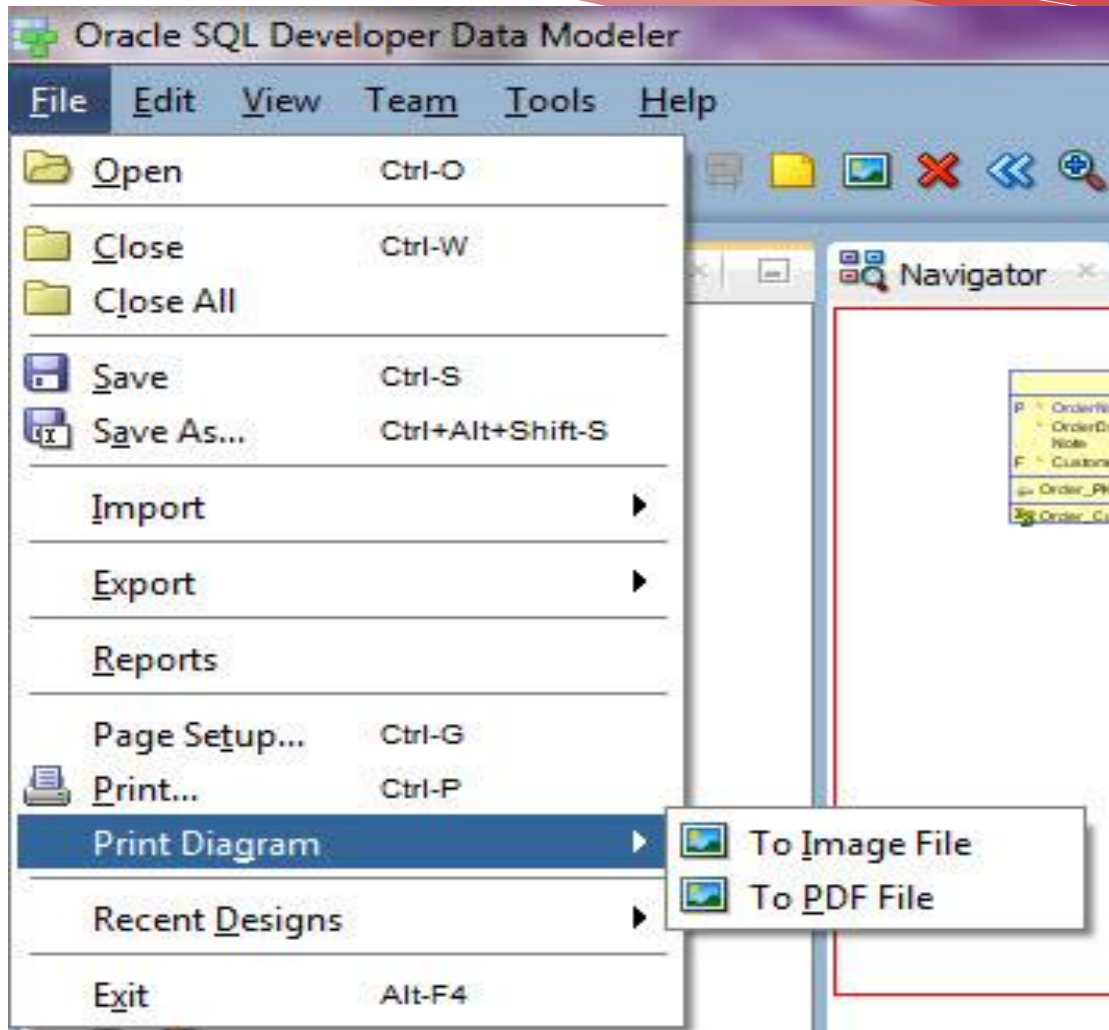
Oracle SQL Developer Data Modeler

File Edit View Team Tools Help

Open Ctrl-O

Close Ctrl-W
Close All

Save Ctrl-S
Save As... Ctrl+Alt+Shift-S

Import

Export

Reports

Page Setup... Ctrl-G
Print... Ctrl-P
Print Diagram

Recent Designs

Exit Alt-F4

To Image File
To PDF File

Navigator

P OrderN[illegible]
OrderD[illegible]
Note
F Custom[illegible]
Order_P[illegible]
Order_C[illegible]